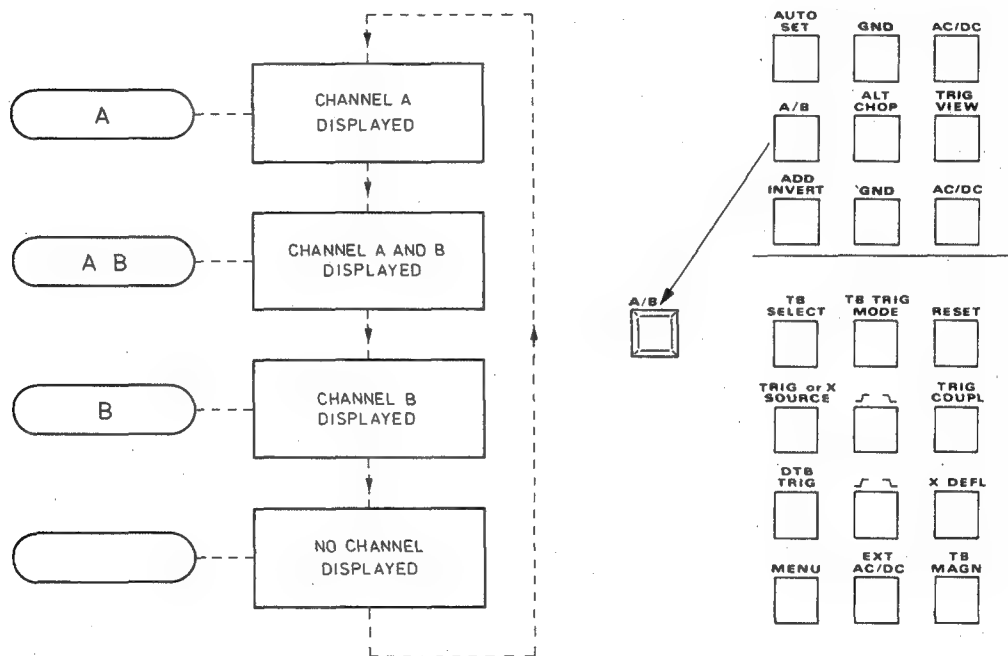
A

CHANNEL A DISPLAYED

A B

CHANNEL A AND B DISPLAYED

B

CHANNEL B DISPLAYED

NO CHANNEL DISPLAYED

A/B

AUTO SET

GND

AC/DC

A/B

ALT CHOP

TRIG VIEW

ADD INVERT

GND

AC/DC

TB SELECT

TB TRIG MODE

RESET

TRIG or X SOURCE

TRIG COUPL

DTB TRIG

X DEFL

MENU

EXT AC/DC

TB MAGN